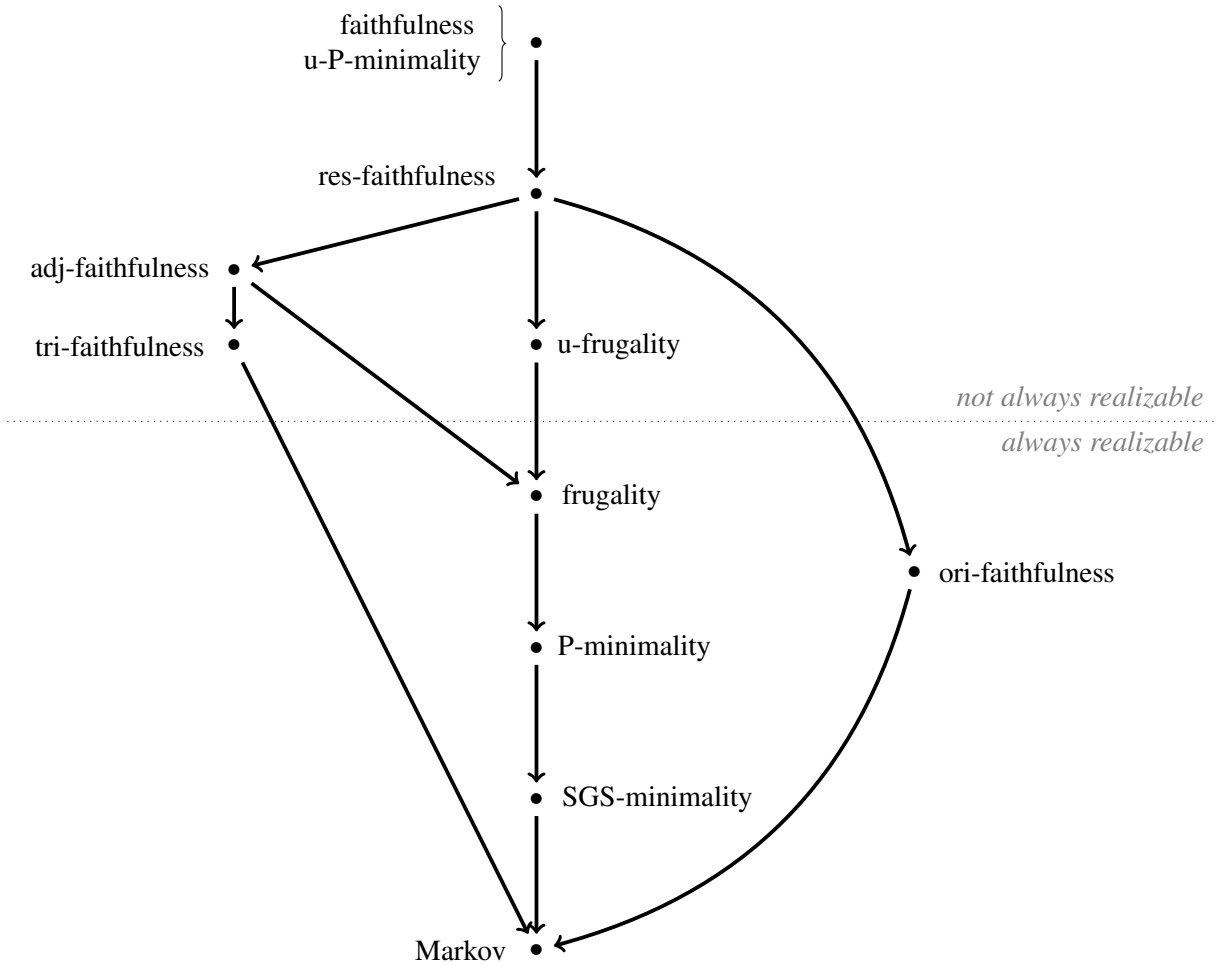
faithfulness
u-P-minimality

res-faithfulness

adj-faithfulness

tri-faithfulness

u-frugality

not always realizable

always realizable

frugality

ori-faithfulness

P-minimality

SGS-minimality

Markov